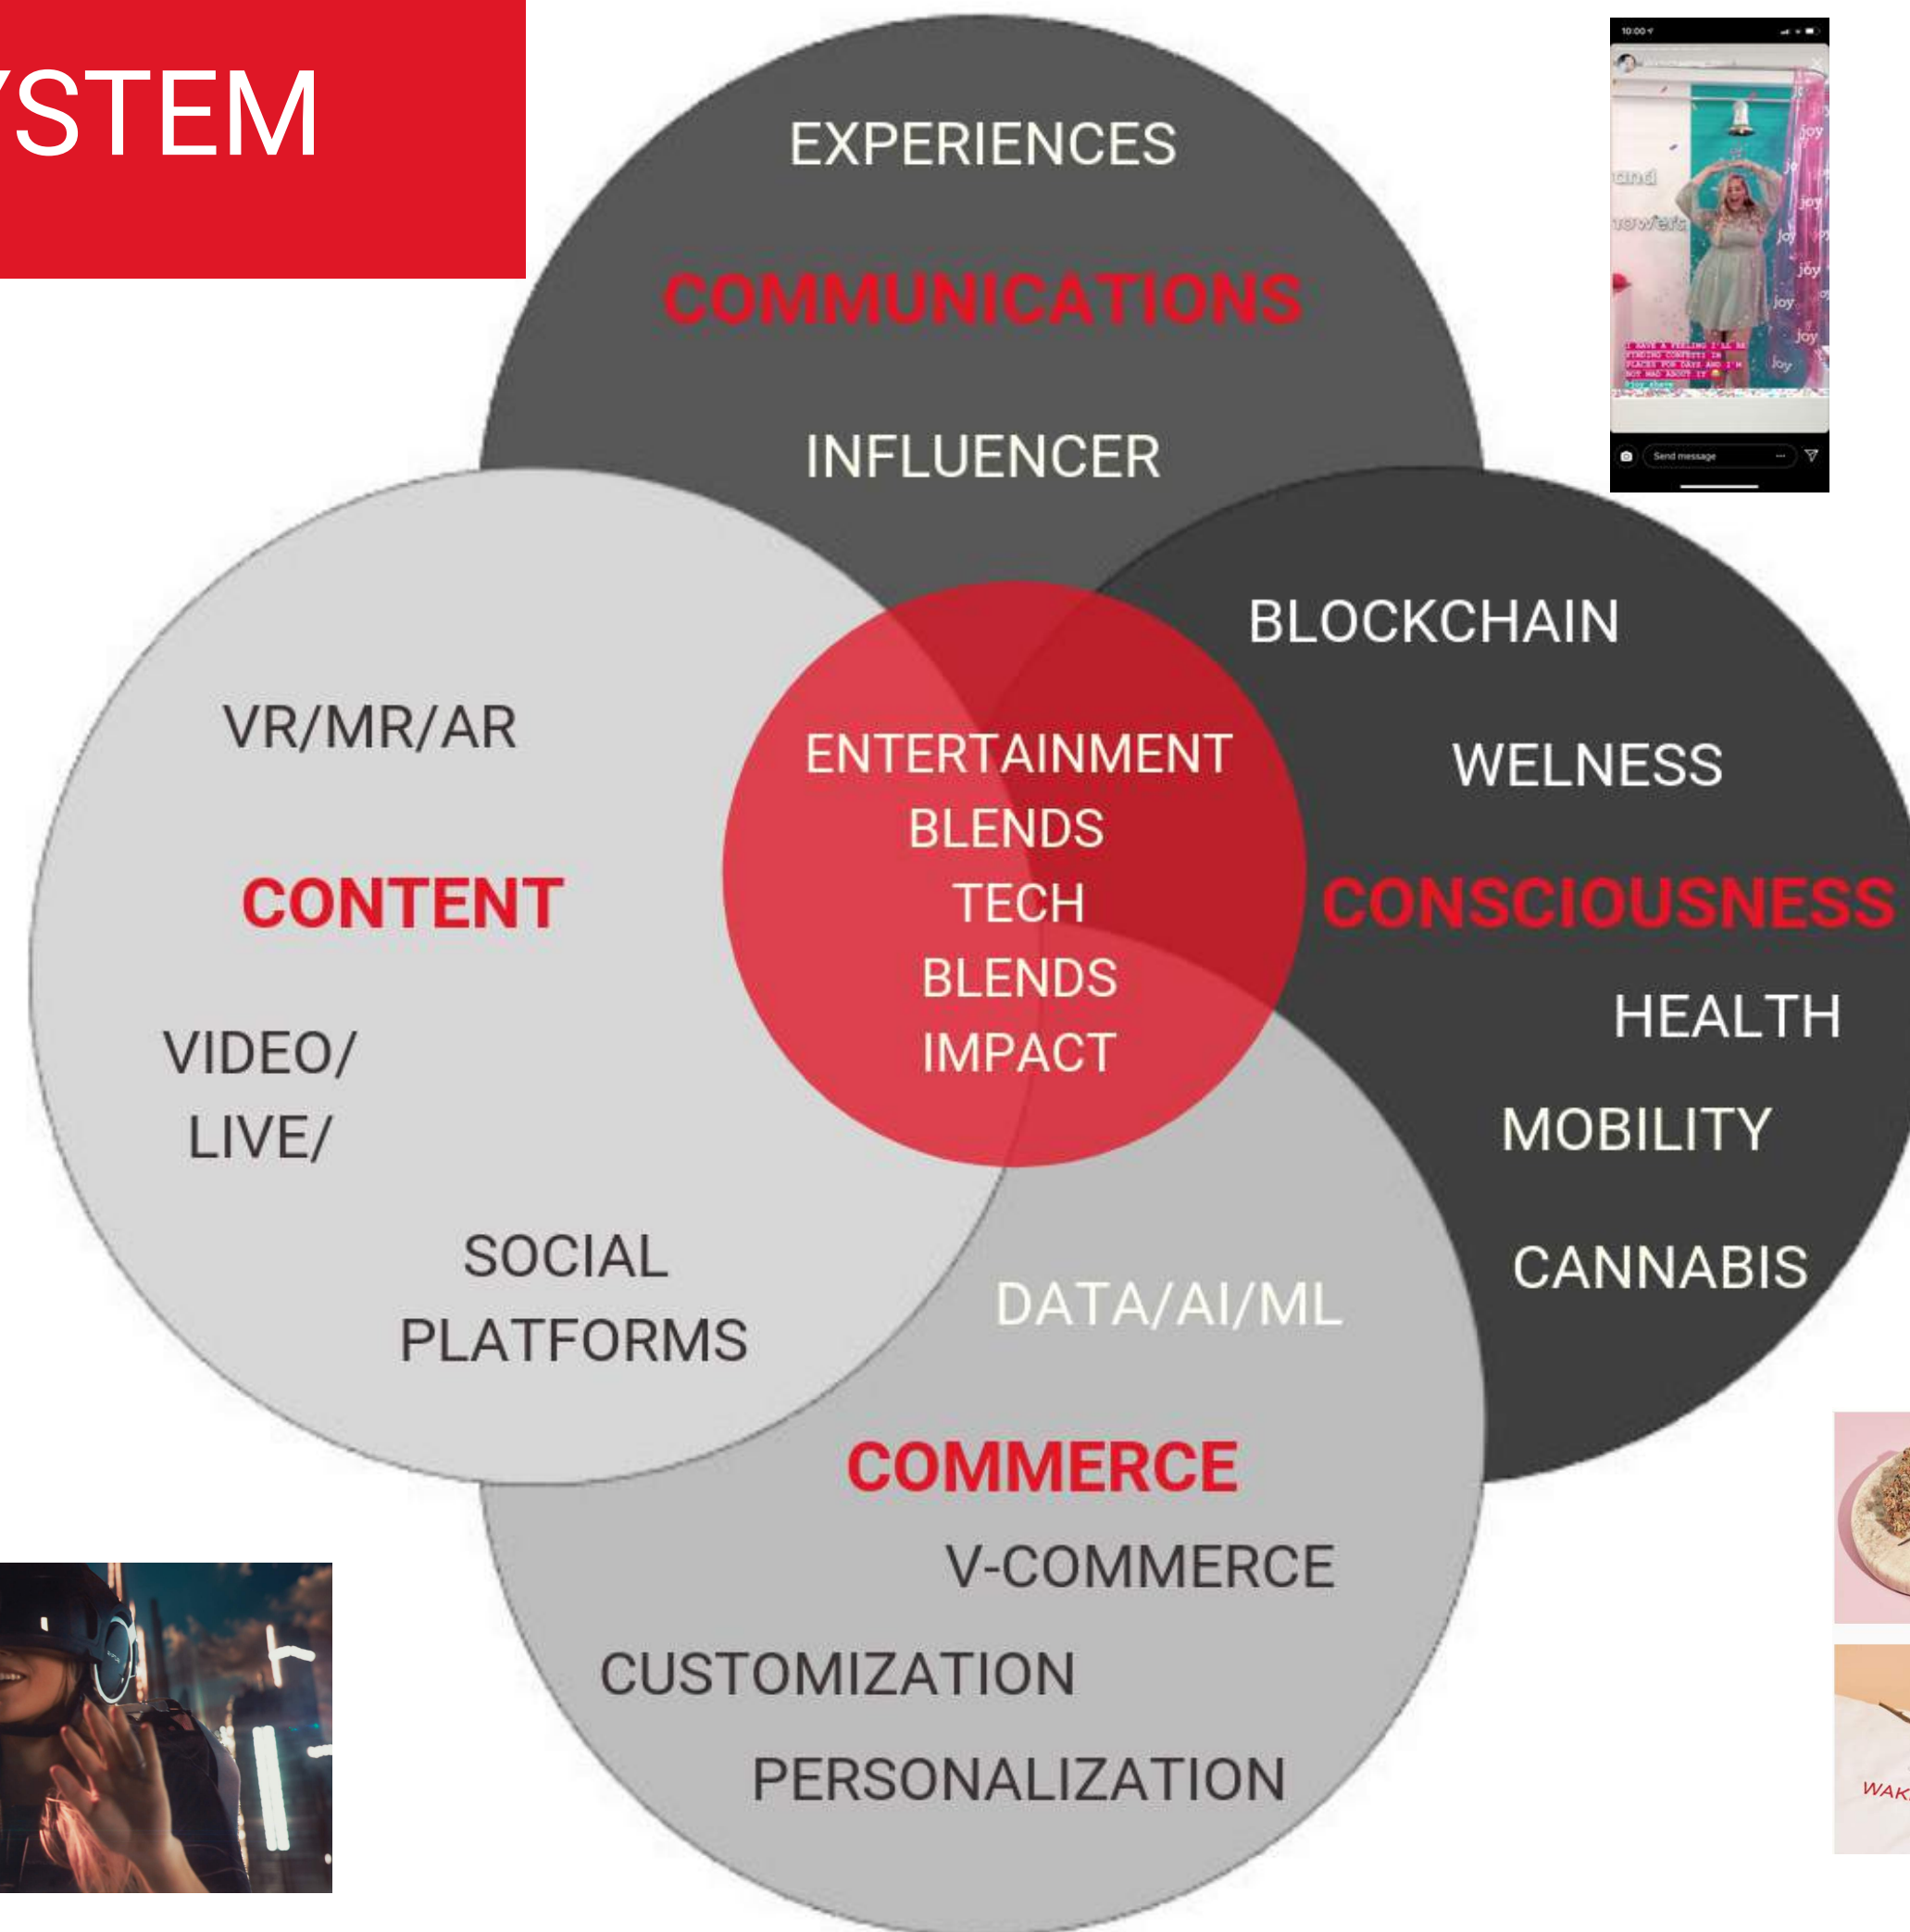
YSTEM

EXPERIENCES

COMMUNICATIONS

INFLUENCER

VR/MR/AR

CONTENT

VIDEO/
LIVE/

SOCIAL
PLATFORMS

ENTERTAINMENT
BLENDS
TECH
BLENDS
IMPACT

BLOCKCHAIN

WELNESS

CONSCIOUSNESS

HEALTH

MOBILITY

CANNABIS

DATA/AI/ML

COMMERCE

V-COMMERCE

CUSTOMIZATION

PERSONALIZATION

and

showers

joy

Send message

WAK